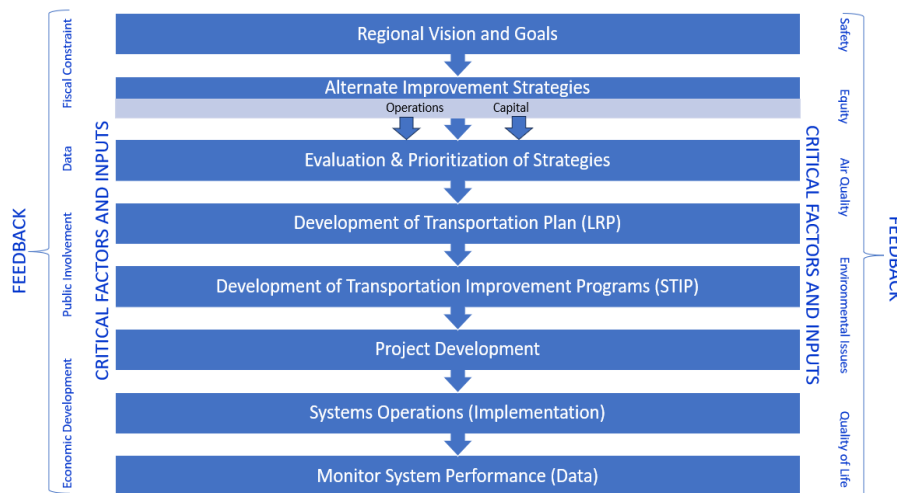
FEEDBACK

Fiscal Constraint

Data

Public Involvement

Economic Development

CRITICAL FACTORS AND INPUTS

Regional Vision and Goals

Alternate Improvement Strategies

Operations

Capital

Evaluation & Prioritization of Strategies

Development of Transportation Plan (LRP)

Development of Transportation Improvement Programs (STIP)

Project Development

Systems Operations (Implementation)

Monitor System Performance (Data)

CRITICAL FACTORS AND INPUTS

Safety

Equity

Air Quality

Environmental Issues

Quality of Life

FEEDBACK